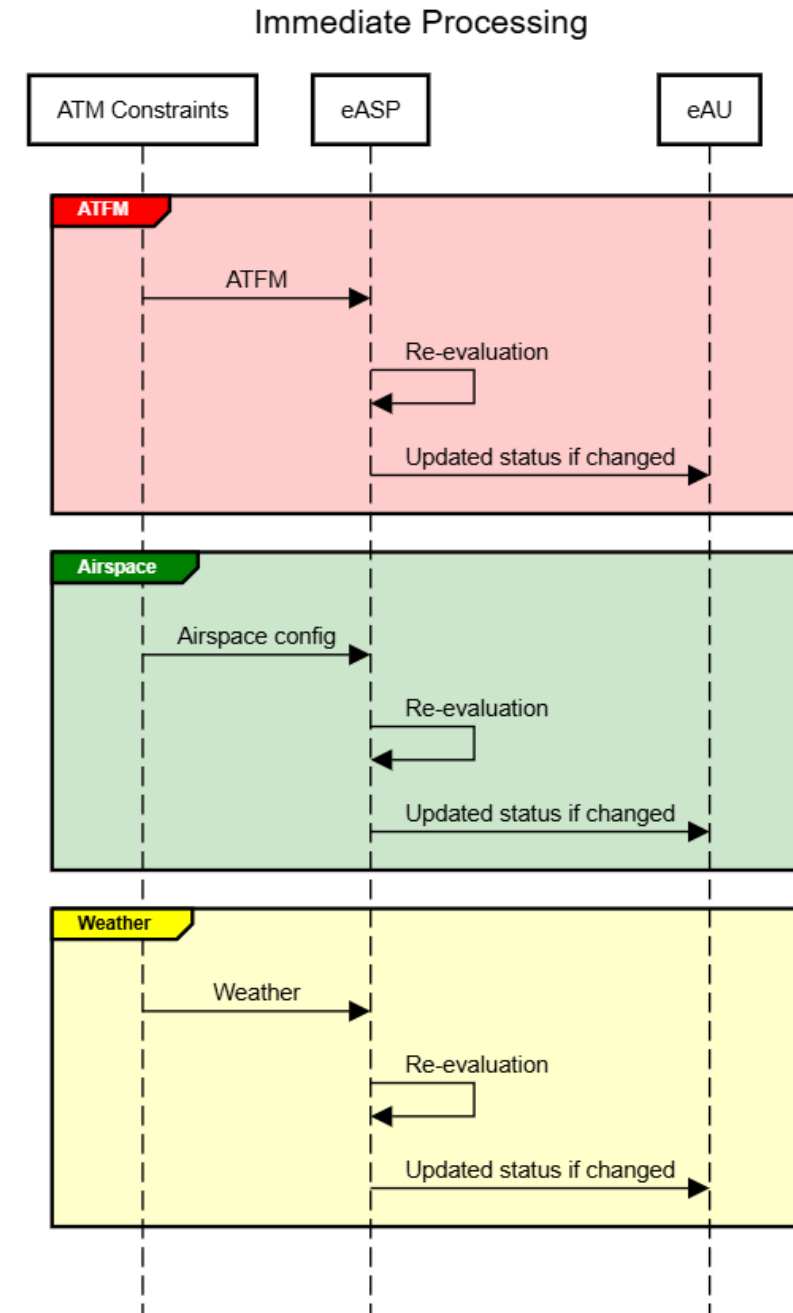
Immediate Processing

ATM Constraints

eASP

eAU

ATFM

ATFM

Re-evaluation

Updated status if changed

Airspace

Airspace config

Re-evaluation

Updated status if changed

Weather

Weather

Re-evaluation

Updated status if changed